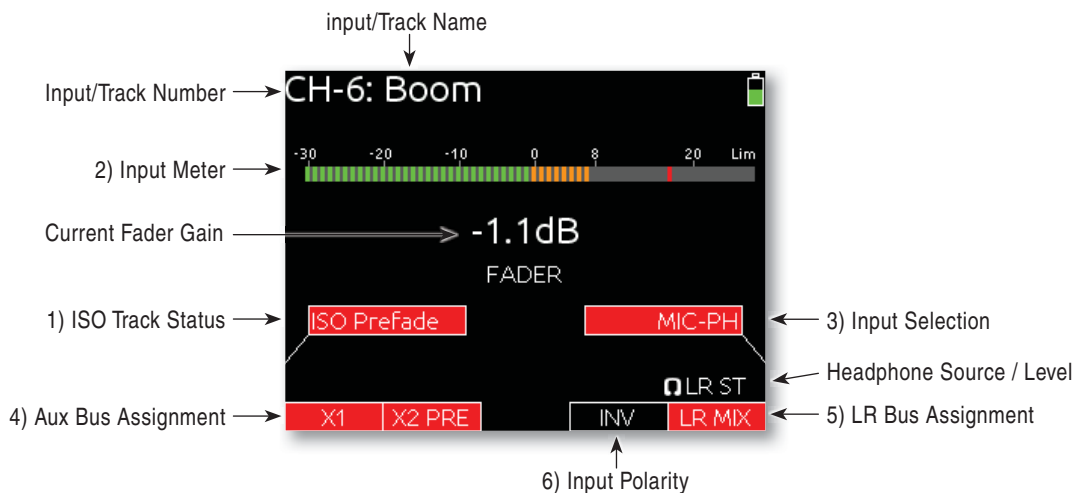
input/Track Name

Input/Track Number

CH-6: Boom

2) Input Meter

-30 -20 -10 0 8 20 Lim

Current Fader Gain

-1.1dB

FADER

1) ISO Track Status

ISO Prefade

MIC-PH

3) Input Selection

Headphone Source / Level

LR ST

4) Aux Bus Assignment

X1

X2 PRE

INV

LR MIX

5) LR Bus Assignment

6) Input Polarity